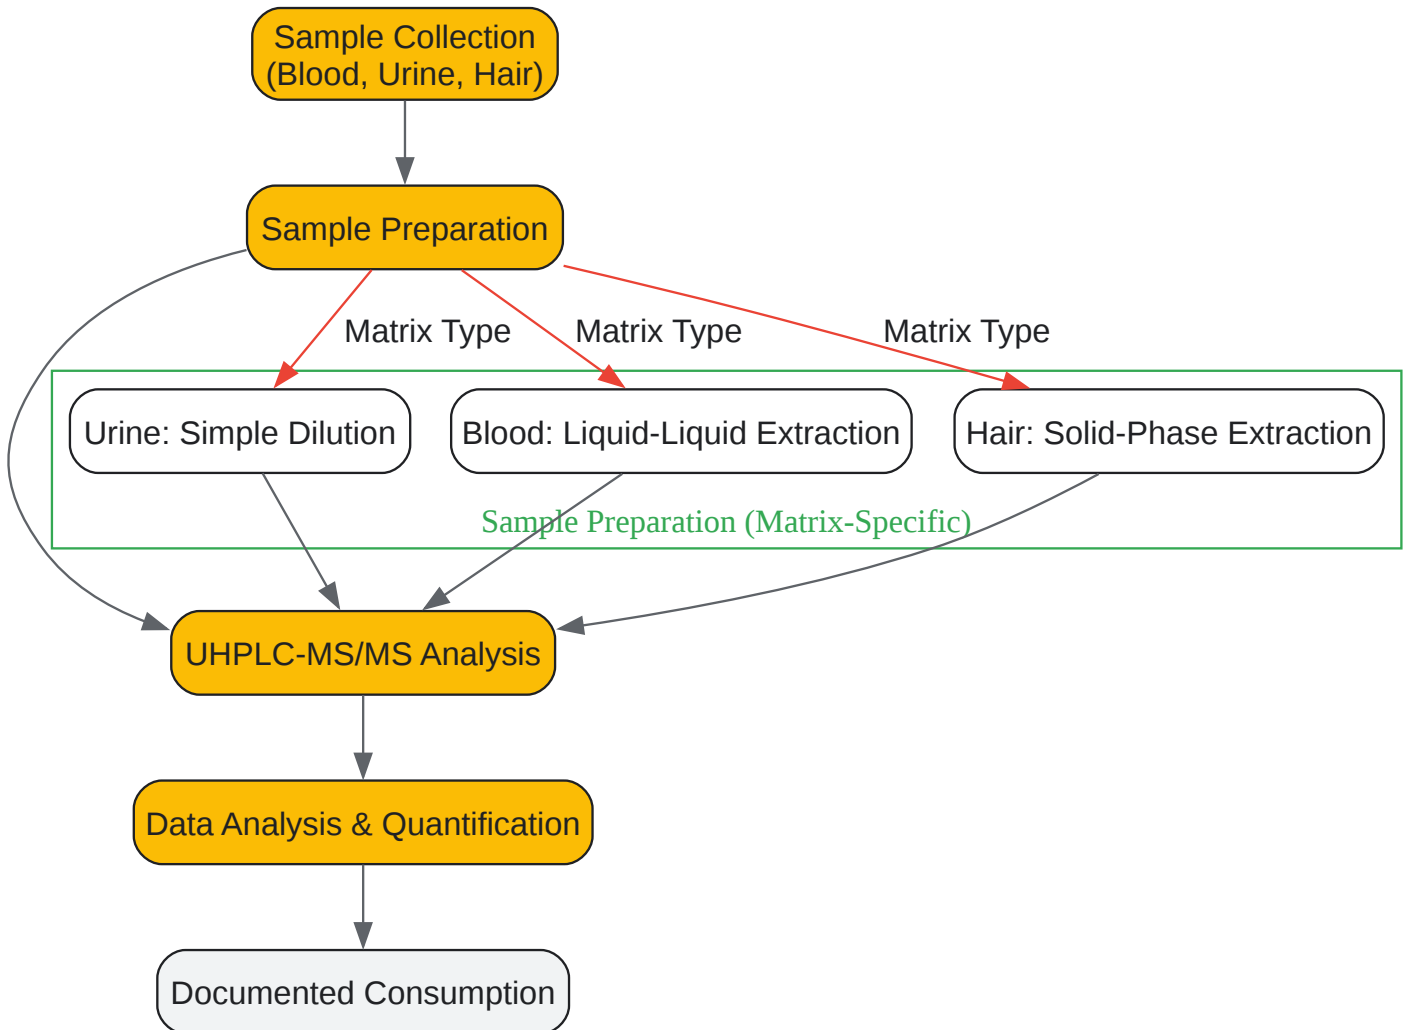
Sample Collection (Blood, Urine, Hair)

Sample Preparation

Matrix Type

Matrix Type

Matrix Type

Urine: Simple Dilution

Blood: Liquid-Liquid Extraction

Hair: Solid-Phase Extraction

Sample Preparation (Matrix-Specific)

UHPLC-MS/MS Analysis

Data Analysis & Quantification

Documented Consumption